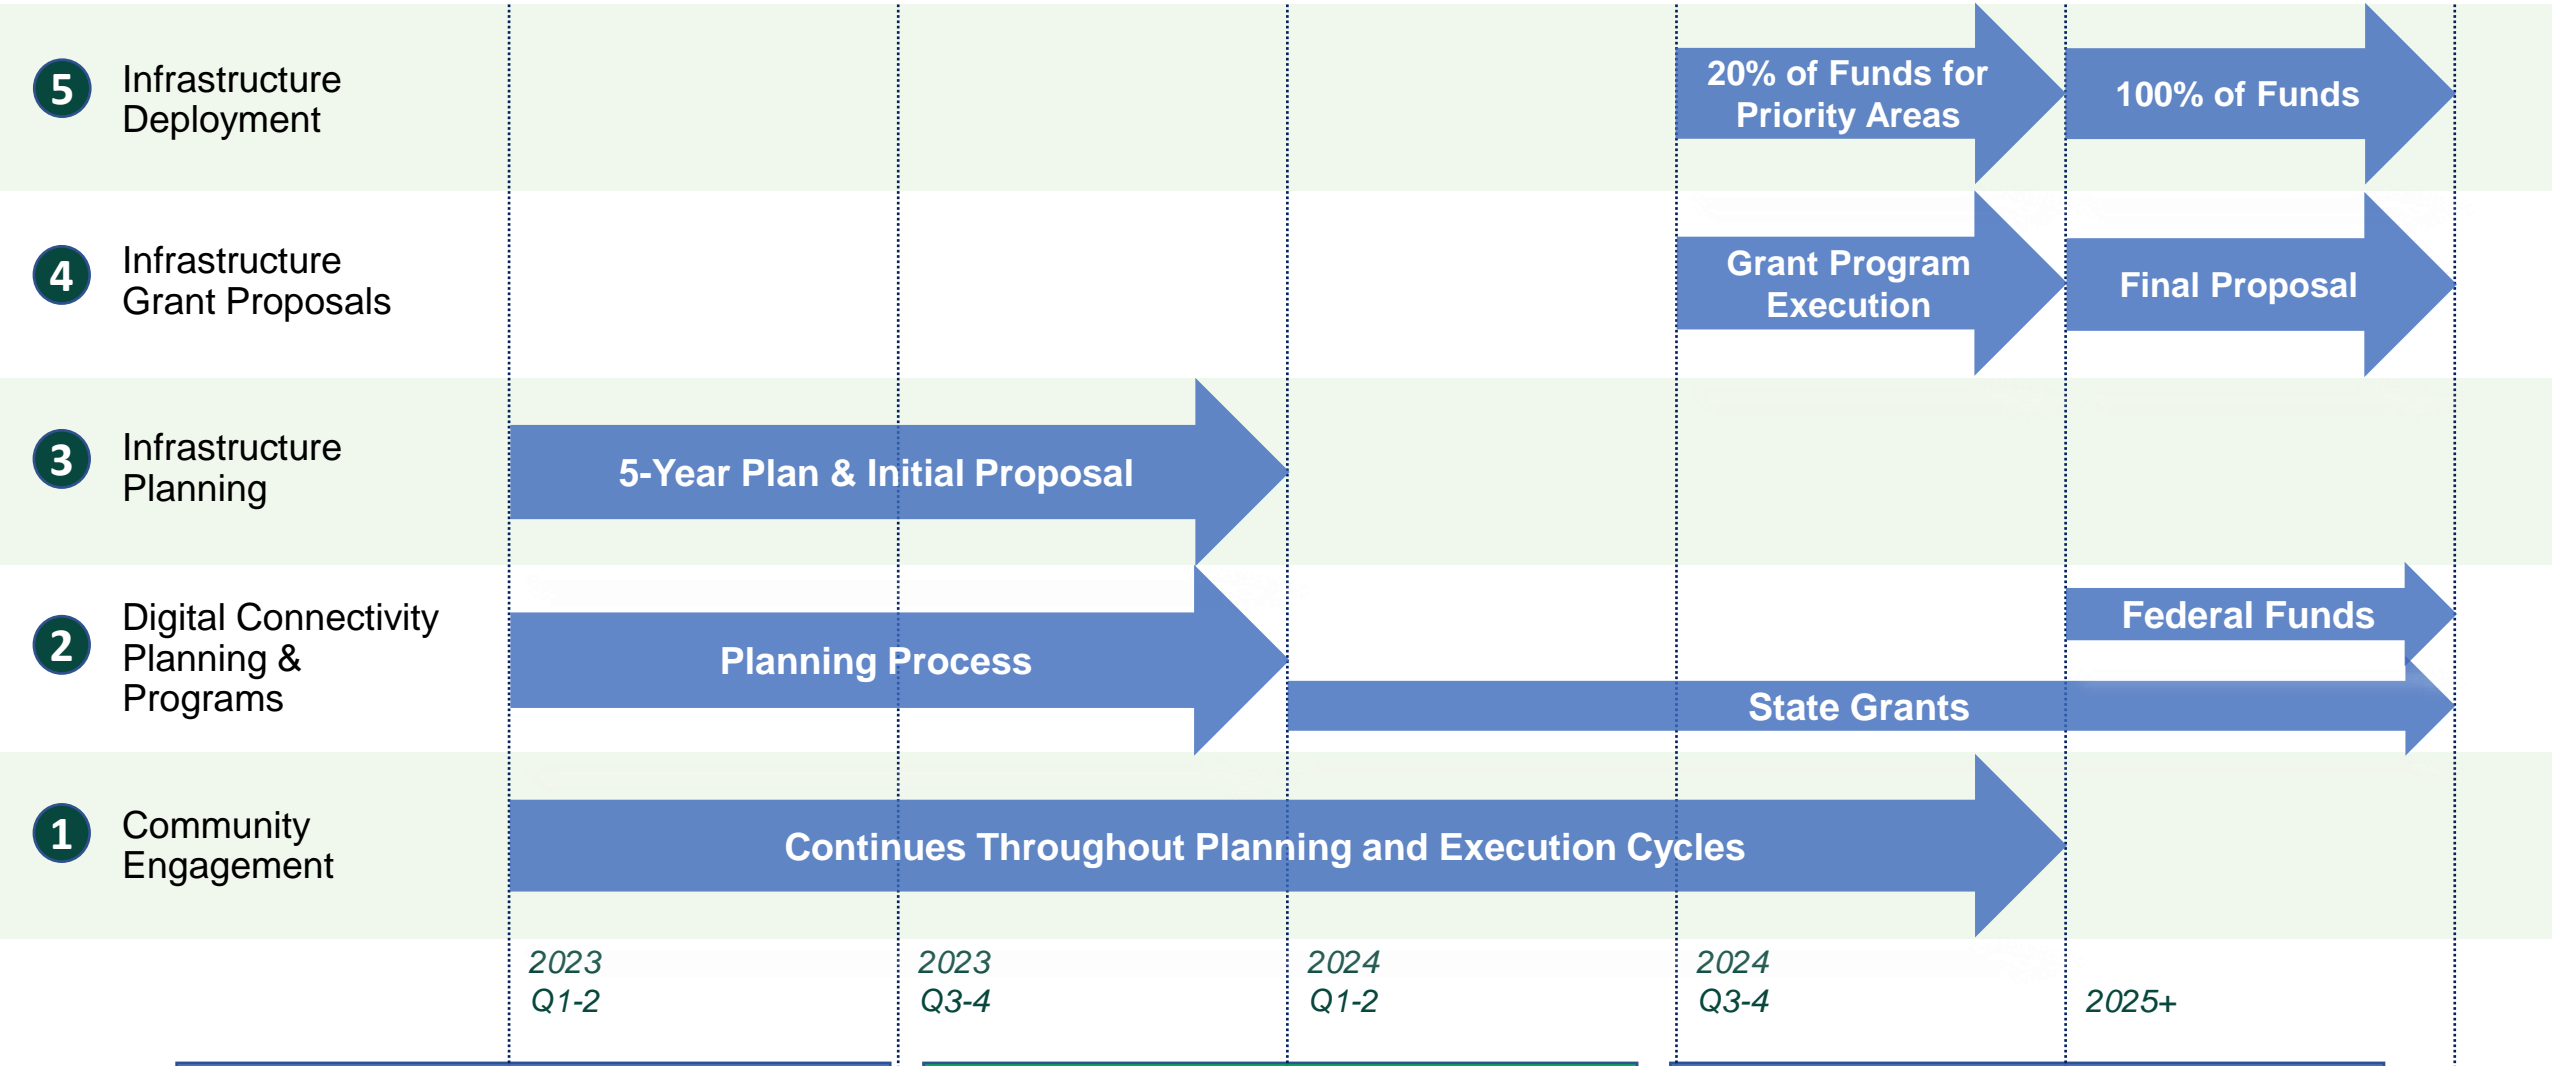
5 Infrastructure Deployment

20% of Funds for Priority Areas

100% of Funds

4 Infrastructure Grant Proposals

Grant Program Execution

Final Proposal

3 Infrastructure Planning

5-Year Plan & Initial Proposal

2 Digital Connectivity Planning & Programs

Federal Funds

Planning Process

State Grants

1 Community Engagement

Continues Throughout Planning and Execution Cycles

2023 Q1-2

2023 Q3-4

2024 Q1-2

2024 Q3-4

2025+